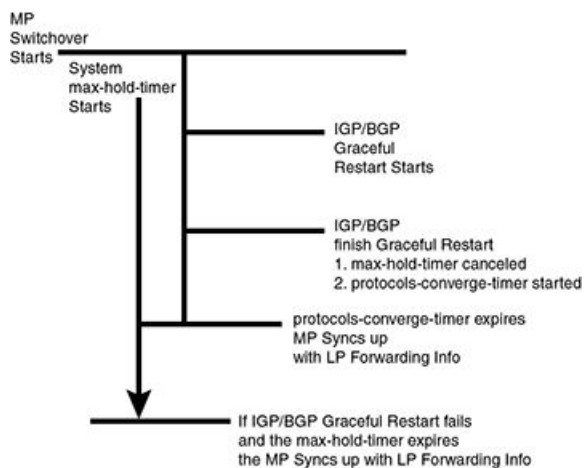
MP Switchover Starts

System max-hold-timer Starts

IGP/BGP Graceful Restart Starts

IGP/BGP finish Graceful Restart
1. max-hold-timer canceled
2. protocols-converge-timer started

protocols-converge-timer expires MP Syncs up with LP Forwarding Info

If IGP/BGP Graceful Restart fails and the max-hold-timer expires the MP Syncs up with LP Forwarding Info